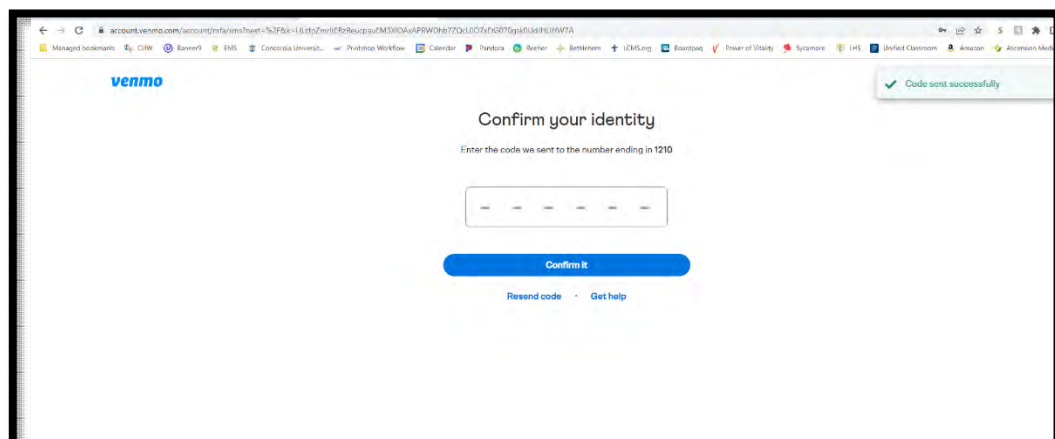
account.venmo.com/account/mfa/sms?next=%2F&k=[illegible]

Managed bookmarks CUW Banner9 EMS Concordia Universit... Printshop Workflow Calendar Pandora Reeher Bethlehem LCMS.org Boardpaq Tower of Vitality Sycamore LHS Unified Classroom Amazon Ascension Medi

venmo

Code sent successfully

Confirm your identity

Enter the code we sent to the number ending in 1210

Confirm it

Resend code · Get help